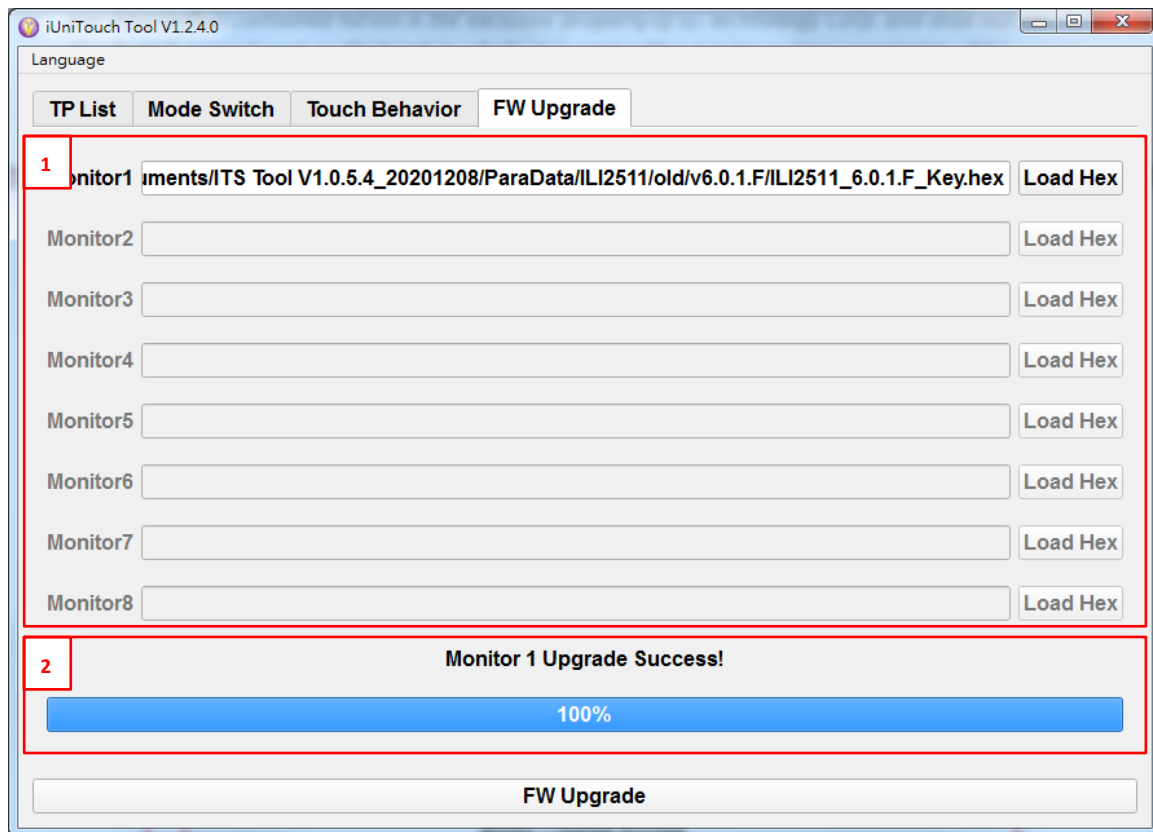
iUniTouch Tool V1.2.4.0

Language

TP List | Mode Switch | Touch Behavior | FW Upgrade

1

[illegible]onitor1 uments/ITS Tool V1.0.5.4_20201208/ParaData/ILI2511/old/v6.0.1.F/ILI2511_6.0.1.F_Key.hex Load Hex

Monitor2 Load Hex

Monitor3 Load Hex

Monitor4 Load Hex

Monitor5 Load Hex

Monitor6 Load Hex

Monitor7 Load Hex

Monitor8 Load Hex

2

Monitor 1 Upgrade Success!

100%

FW Upgrade